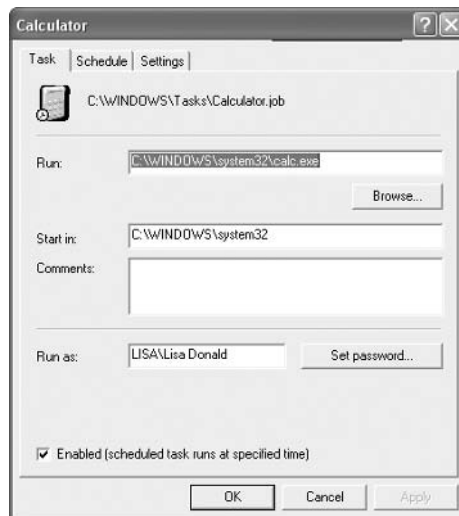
Calculator

?

Task | Schedule | Settings

C:\WINDOWS\Tasks\Calculator.job

Run: C:\WINDOWS\system32\calc.exe

Browse...

Start in: C:\WINDOWS\system32

Comments:

Run as: LISA\Lisa Donald

Set password...

Enabled (scheduled task runs at specified time)

OK

Cancel

Apply